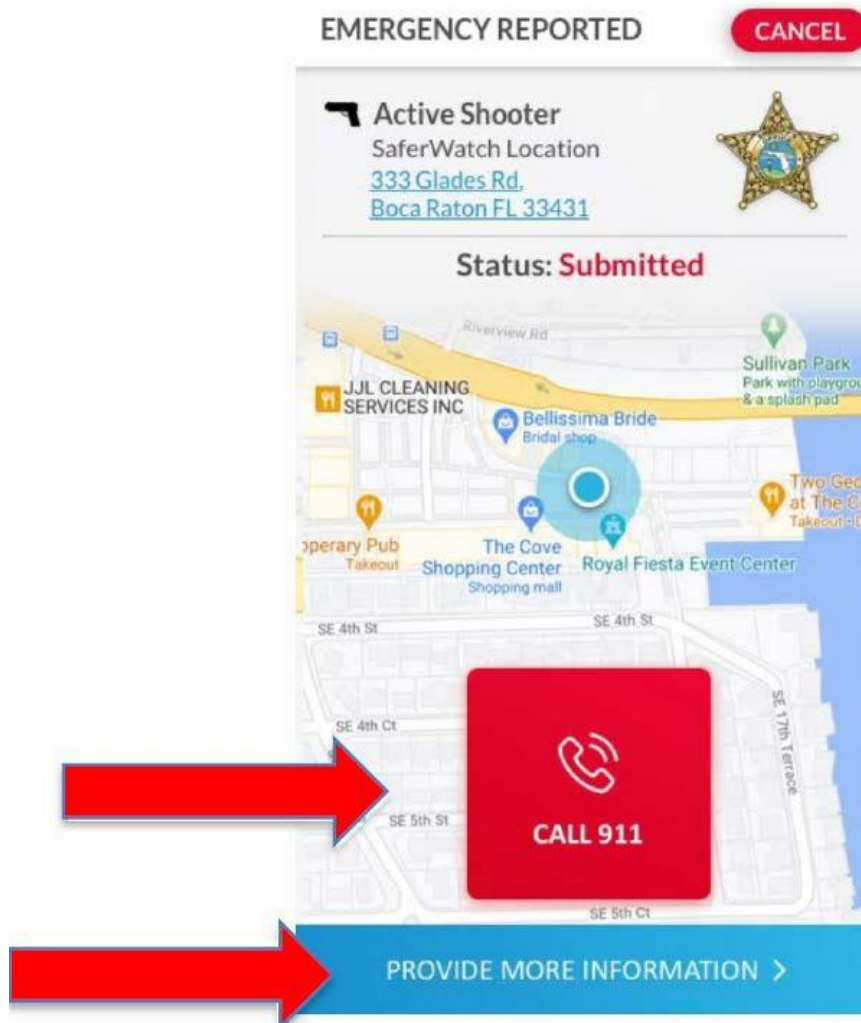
EMERGENCY REPORTED

CANCEL

Active Shooter
SaferWatch Location
333 Glades Rd,
Boca Raton FL 33431

Status: Submitted

Riverview Rd

Sullivan Park
Park with playgrou
& a splash pad

JJL CLEANING SERVICES INC

Bellissima Bride
Bridal shop

Two Geo
at The C
Takeout · D

pperary Pub
Takeout

The Cove Shopping Center
Shopping mall

Royal Fiesta Event Center

SE 4th St

SE 4th St

SE 4th Ct

SE 17th Terrace

SE 5th St

CALL 911

SE 5th Ct

PROVIDE MORE INFORMATION >